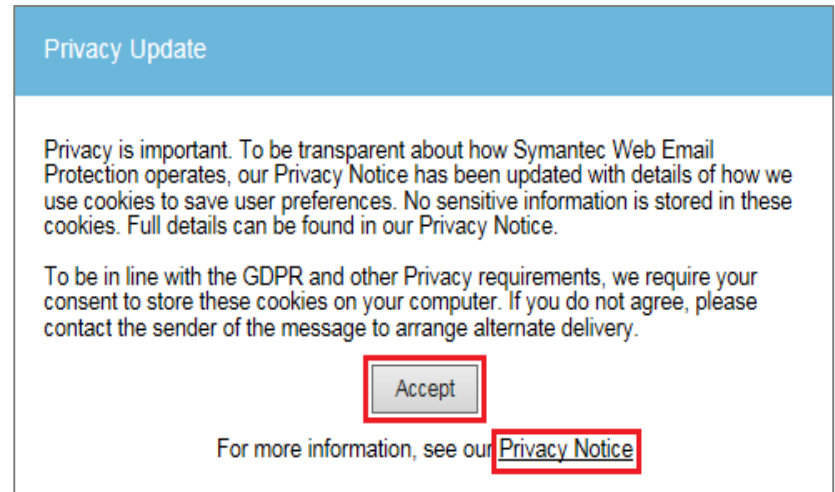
Privacy Update

Privacy is important. To be transparent about how Symantec Web Email Protection operates, our Privacy Notice has been updated with details of how we use cookies to save user preferences. No sensitive information is stored in these cookies. Full details can be found in our Privacy Notice.

To be in line with the GDPR and other Privacy requirements, we require your consent to store these cookies on your computer. If you do not agree, please contact the sender of the message to arrange alternate delivery.

Accept

For more information, see our Privacy Notice